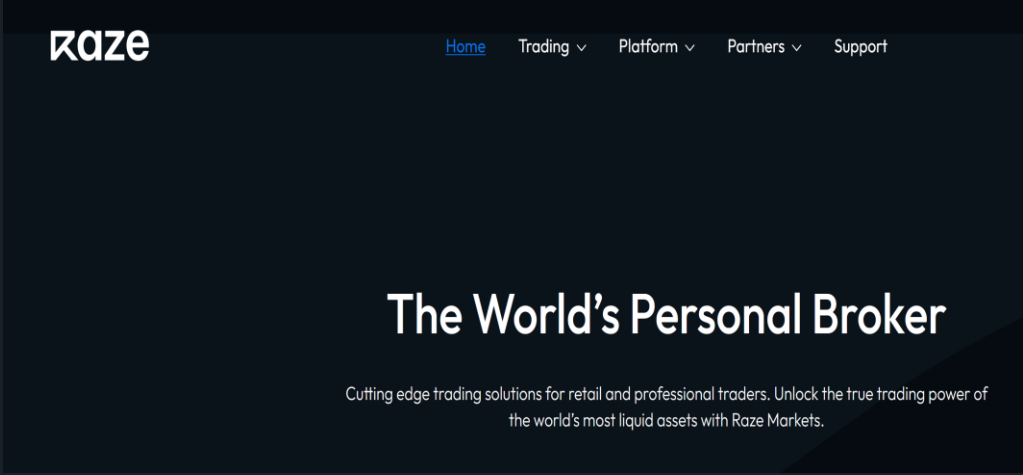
Raze

Home Trading Platform Partners Support

The World’s Personal Broker

Cutting edge trading solutions for retail and professional traders. Unlock the true trading power of the world’s most liquid assets with Raze Markets.